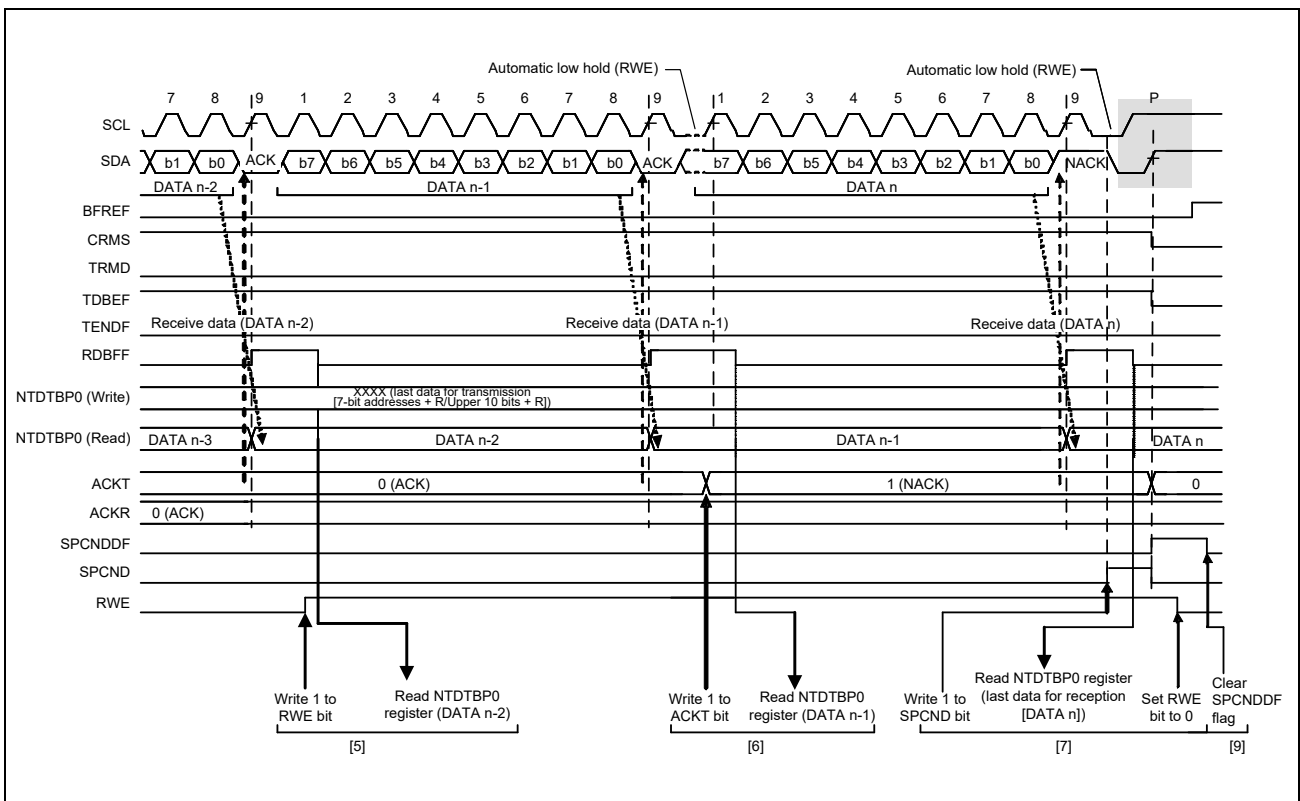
Automatic low hold (RWE)

Automatic low hold (RWE)

7 8 9 1 2 3 4 5 6 7 8 9 1 2 3 4 5 6 7 8 9 P

SCL

SDA b1 b0 ACK b7 b6 b5 b4 b3 b2 b1 b0 ACK b7 b6 b5 b4 b3 b2 b1 b0 NACK

DATA n-2 DATA n-1 DATA n

BFREF

CRMS

TRMD

TDBEF

TENDF Receive data (DATA n-2) Receive data (DATA n-1) Receive data (DATA n)

RDBFF

NTDTBP0 (Write) XXXX (last data for transmission [7-bit addresses + R/Upper 10 bits + R])

NTDTBP0 (Read) DATA n-3 DATA n-2 DATA n-1 DATA n

ACKT 0 (ACK) 1 (NACK) 0

ACKR 0 (ACK)

SPCNDDF

SPCND

RWE

Write 1 to RWE bit

Read NTDTBP0 register (DATA n-2)

[5]

Write 1 to ACKT bit

Read NTDTBP0 register (DATA n-1)

[6]

Write 1 to SPCND bit

Read NTDTBP0 register (last data for reception [DATA n])

Set RWE bit to 0

[7]

Clear SPCNDDF flag

[9]